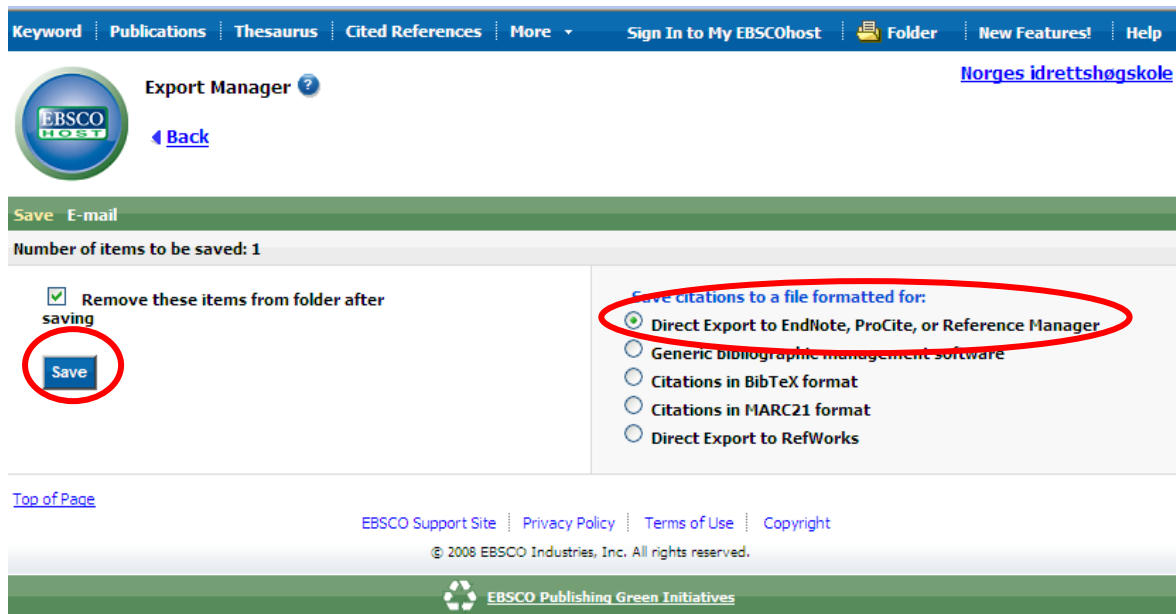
Keyword | Publications | Thesaurus | Cited References | More | Sign In to My EBSCOhost | Folder | New Features! | Help

Export Manager

Norges idrettshøgskole

EBSCO HOST

Back

Save E-mail

Number of items to be saved: 1

Remove these items from folder after saving

Save

Save citations to a file formatted for:

Direct Export to EndNote, ProCite, or Reference Manager

Generic bibliographic management software

Citations in BibTeX format

Citations in MARC21 format

Direct Export to RefWorks

Top of Page

EBSCO Support Site | Privacy Policy | Terms of Use | Copyright

© 2008 EBSCO Industries, Inc. All rights reserved.

EBSCO Publishing Green Initiatives